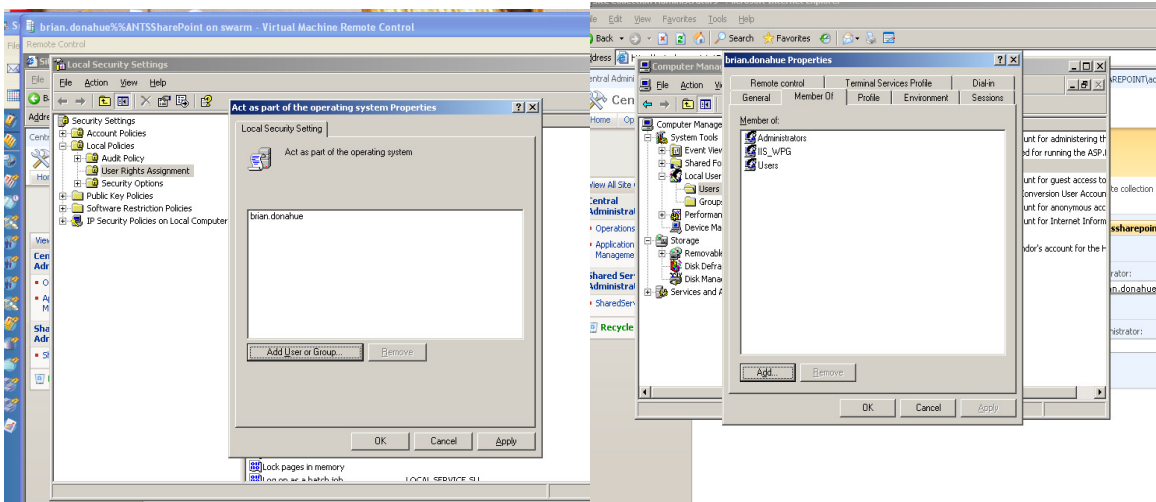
brian.donahue%%ANTSSharePoint on swarm - Virtual Machine Remote Control
Remote Control
Local Security Settings
File Action View Help
Security Settings
Account Policies
Local Policies
Audit Policy
User Rights Assignment
Security Options
Public Key Policies
Software Restriction Policies
IP Security Policies on Local Computer
Act as part of the operating system Properties
Local Security Setting
Act as part of the operating system
brian.donahue
Add User or Group...
Remove
OK
Cancel
Apply
Lock pages in memory
Log on as a batch job LOCAL SERVICE,SU

File Edit View Favorites Tools Help
Back Search Favorites
Address
Central Admini
Cen
Computer Manage
File Action View
Computer Manage
System Tools
Event View
Shared Fo
Local User
Users
Group
Performan
Device Ma
Storage
Removabl
Disk Defra
Disk Mana
Services and A
View All Site C
Central Administ
Operations
Application Manageme
Shared Serv Administrat
SharedServ
Recycle
brian.donahue Properties
Remote control
Terminal Services Profile
Dial-in
General
Member Of
Profile
Environment
Sessions
Member of:
Administrators
IIS_WPG
Users
Add...
Remove
OK
Cancel
Apply
REPOINT\ac
unt for administering th
ed for running the ASP.I
unt for guest access to
conversion User Accoun
unt for anonymous acc
unt for Internet Inform
te collection
ssharepoin
ndor's account for the H
rator:
rian.donahue
nistrator: